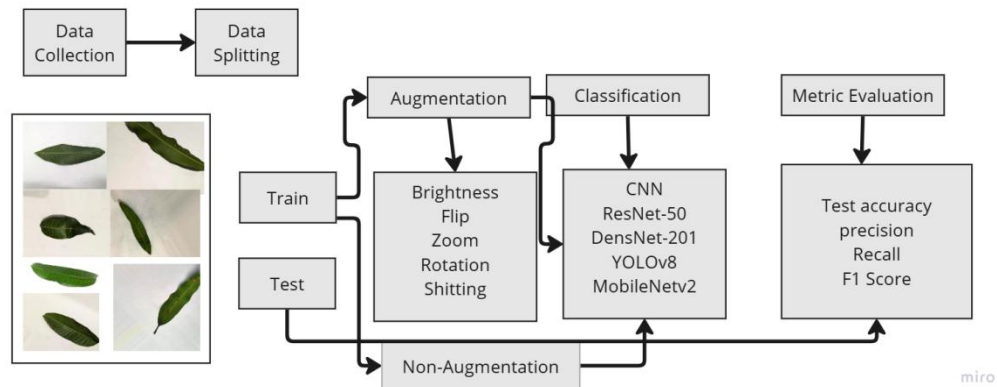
Data Collection

Data Splitting

Augmentation

Classification

Metric Evaluation

Train

Brightness
Flip
Zoom
Rotation
Shitting

CNN
ResNet-50
DensNet-201
YOLOv8
MobileNetv2

Test accuracy
precision
Recall
F1 Score

Test

Non-Augmentation

miro